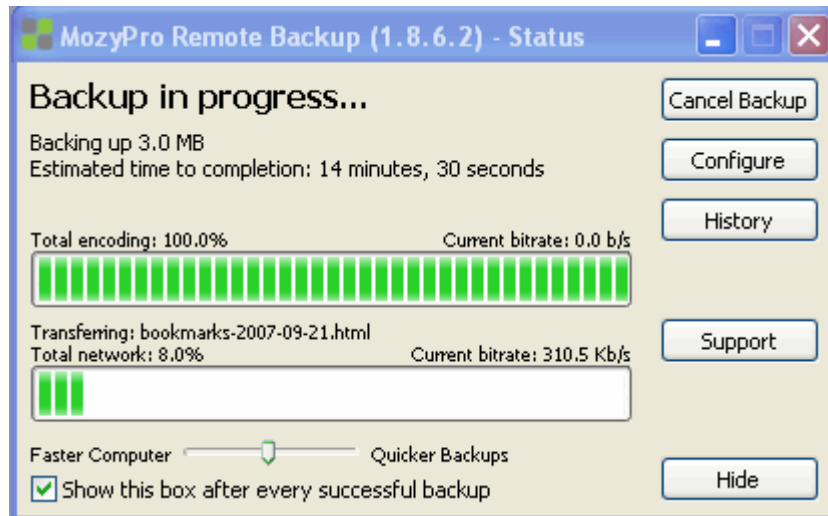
MozyPro Remote Backup (1.8.6.2) - Status

Backup in progress...

Backing up 3.0 MB
Estimated time to completion: 14 minutes, 30 seconds

Total encoding: 100.0%
Current bitrate: 0.0 b/s

Transferring: bookmarks-2007-09-21.html
Total network: 8.0%
Current bitrate: 310.5 Kb/s

Faster Computer
Quicker Backups

Show this box after every successful backup

Cancel Backup
Configure
History
Support
Hide